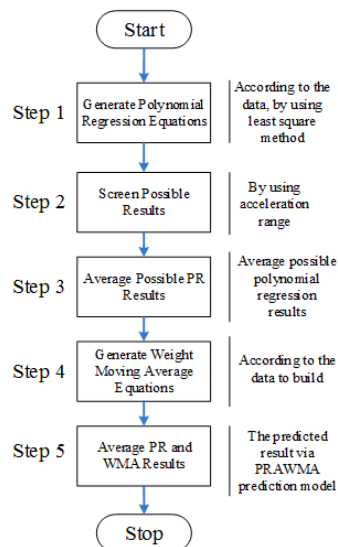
Start

Step 1

Generate Polynomial Regression Equations

According to the data, by using least square method

Step 2

Screen Possible Results

By using acceleration range

Step 3

Average Possible PR Results

Average possible polynomial regression results

Step 4

Generate Weight Moving Average Equations

According to the data to build

Step 5

Average PR and WMA Results

The predicted result via PRAWMA prediction model

Stop